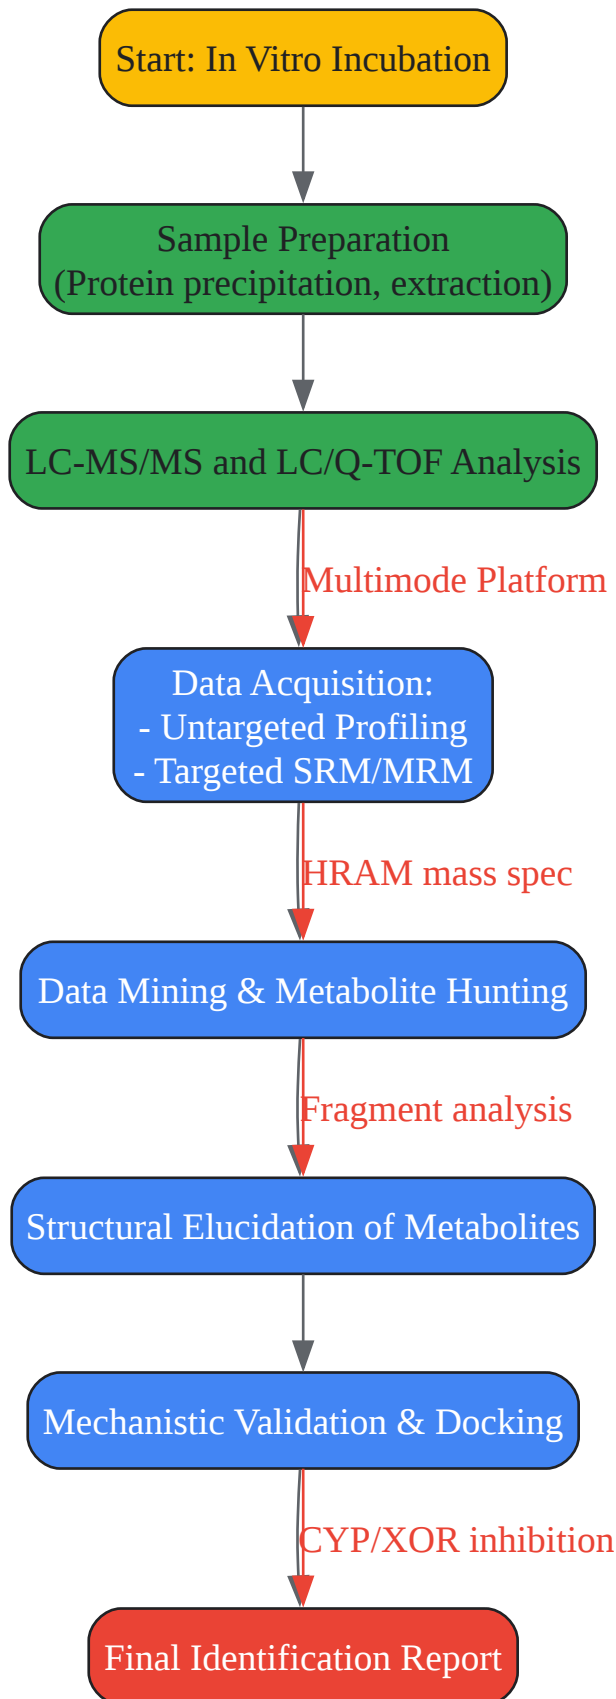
Start: In Vitro Incubation

Sample Preparation
(Protein precipitation, extraction)

LC-MS/MS and LC/Q-TOF Analysis

Multimode Platform

Data Acquisition:
- Untargeted Profiling
- Targeted SRM/MRM

HRAM mass spec

Data Mining & Metabolite Hunting

Fragment analysis

Structural Elucidation of Metabolites

Mechanistic Validation & Docking

CYP/XOR inhibition

Final Identification Report